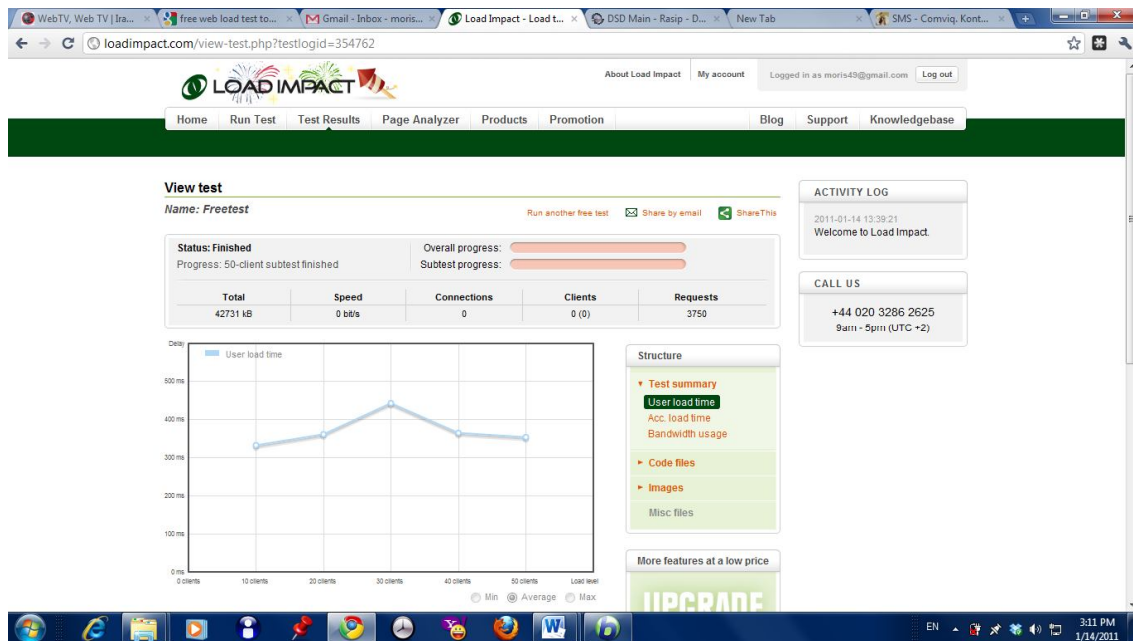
WebTV, Web TV | Ira... × free web load test to... × Gmail - Inbox - moris... × Load Impact - Load t... × DSD Main - Rasip - D... × New Tab × SMS - Comviq. Kont... ×

loadimpact.com/view-test.php?testlogid=354762

LOAD IMPACT

About Load Impact | My account | Logged in as moris49@gmail.com | Log out

Home | Run Test | Test Results | Page Analyzer | Products | Promotion | Blog | Support | Knowledgebase

View test

Name: Freetest

Run another free test | Share by email | ShareThis

Status: Finished
Progress: 50-client subtest finished

Overall progress:
Subtest progress:

| Total | Speed | Connections | Clients | Requests |
|---|---|---|---|---|
| 42731 kB | 0 bit/s | 0 | 0 (0) | 3750 |

Delay

User load time

500 ms
400 ms
300 ms
200 ms
100 ms
0 ms

0 clients 10 clients 20 clients 30 clients 40 clients 50 clients Load level

Min Average Max

Structure

▾ Test summary
User load time
Acc. load time
Bandwidth usage

▸ Code files

▸ Images

Misc files

More features at a low price

UPGRADE

ACTIVITY LOG

2011-01-14 13:39:21
Welcome to Load Impact.

CALL US

+44 020 3286 2625
9am - 5pm (UTC +2)

EN 3:11 PM 1/14/2011